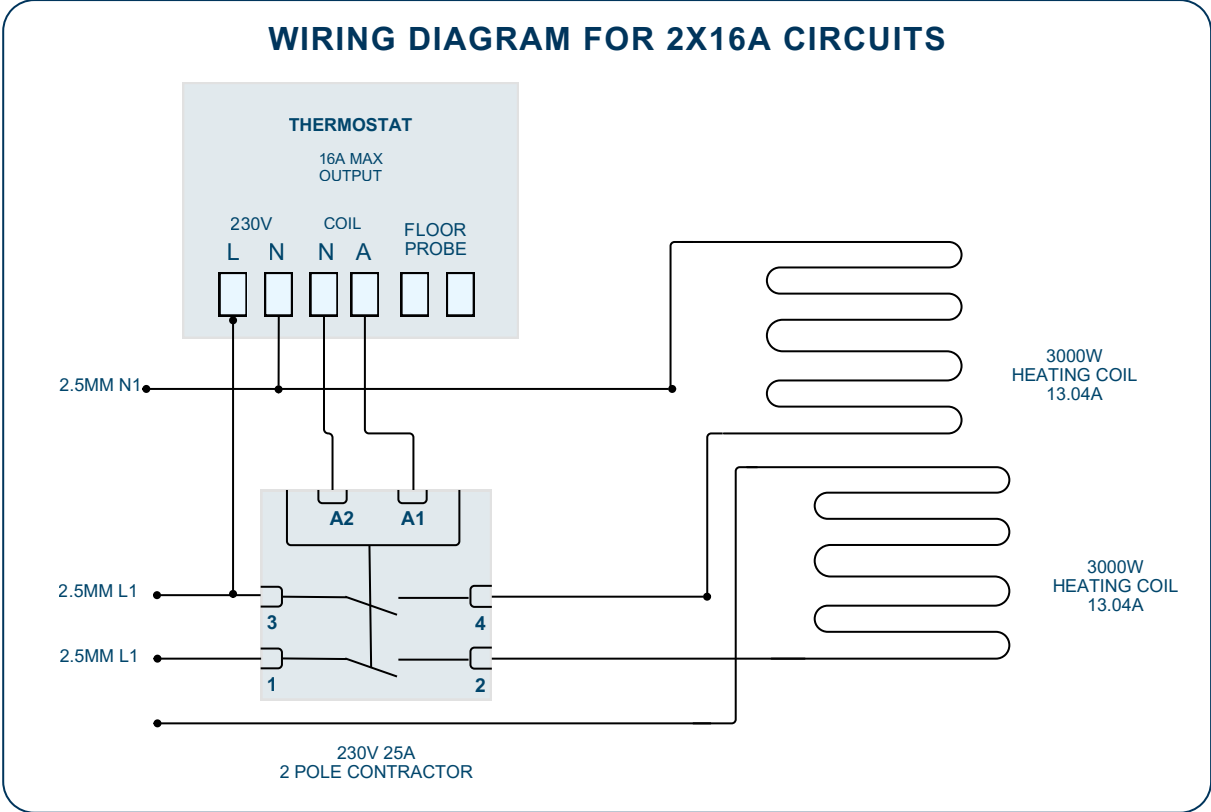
WIRING DIAGRAM FOR 2X16A CIRCUITS

THERMOSTAT

16A MAX OUTPUT

230V
L N

COIL
N A

FLOOR PROBE

2.5MM N1

3000W HEATING COIL 13.04A

A2 A1

2.5MM L1

3

4

2.5MM L1

1

2

3000W HEATING COIL 13.04A

230V 25A
2 POLE CONTRACTOR